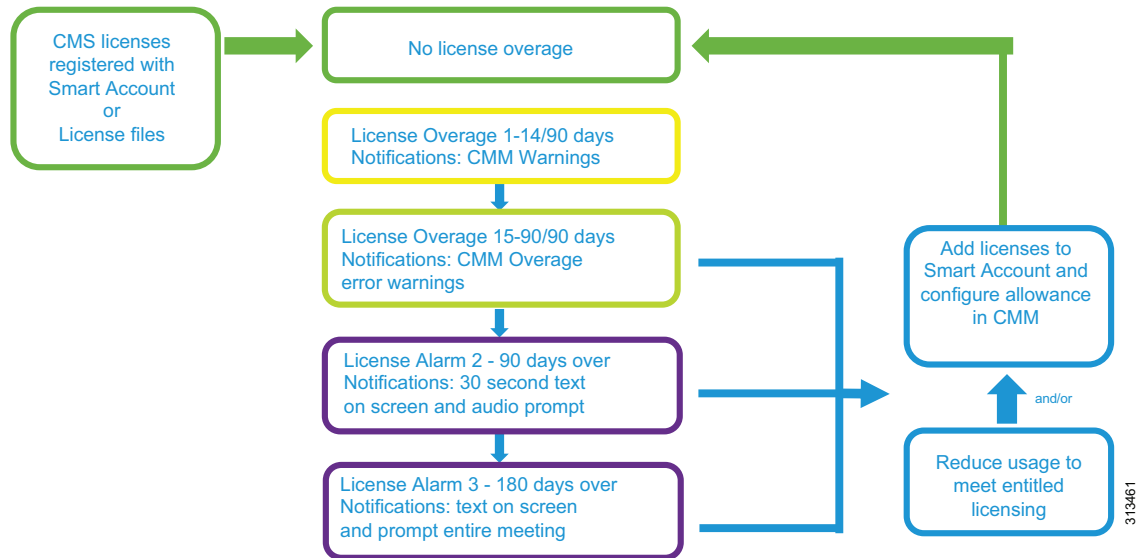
CMS licenses registered with Smart Account or License files

No license overage

License Overage 1-14/90 days
Notifications: CMM Warnings

License Overage 15-90/90 days
Notifications: CMM Overage error warnings

License Alarm 2 - 90 days over
Notifications: 30 second text on screen and audio prompt

License Alarm 3 - 180 days over
Notifications: text on screen and prompt entire meeting

Add licenses to Smart Account and configure allowance in CMM

and/or

Reduce usage to meet entitled licensing

313461